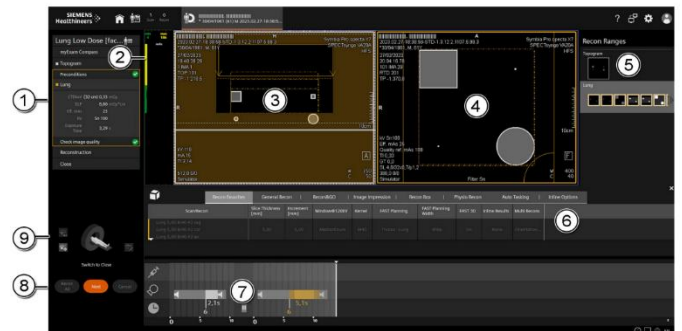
SIEMENS Healthineers

Lung Low Dose (fac...

myExam Compass

Topogram

Preconditions

Lung

Check image quality

Reconstruction

Close

Switch to Close

Recon Ranges

Topogram

Lung

Recon Routine

General Recon

Recon&GO

Image Impression

Recon Box

Physio Recon

Auto Tasking

Inline Options

Symbia Pro.specta X7

Filter 0x

Simulator

2.1s

5.1s

1

2

3

4

5

6

7

8

9